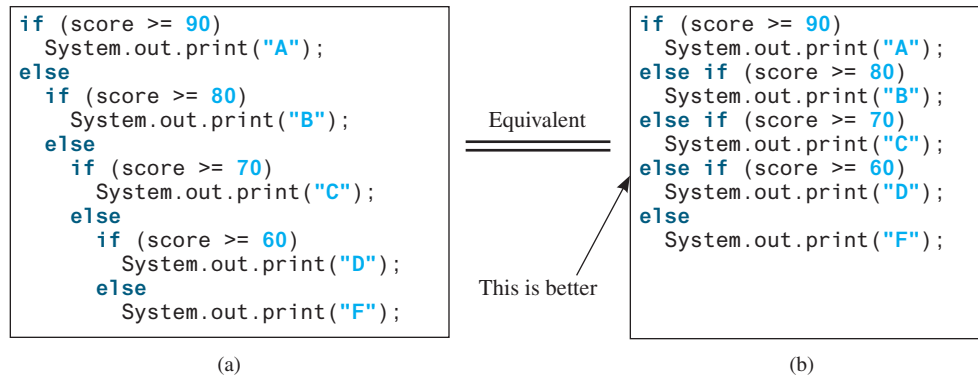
```
if (score >= 90)
  System.out.print("A");
else
  if (score >= 80)
    System.out.print("B");
  else
    if (score >= 70)
      System.out.print("C");
    else
      if (score >= 60)
        System.out.print("D");
      else
        System.out.print("F");
```

(a)

Equivalent

This is better

```
if (score >= 90)
  System.out.print("A");
else if (score >= 80)
  System.out.print("B");
else if (score >= 70)
  System.out.print("C");
else if (score >= 60)
  System.out.print("D");
else
  System.out.print("F");
```

(b)